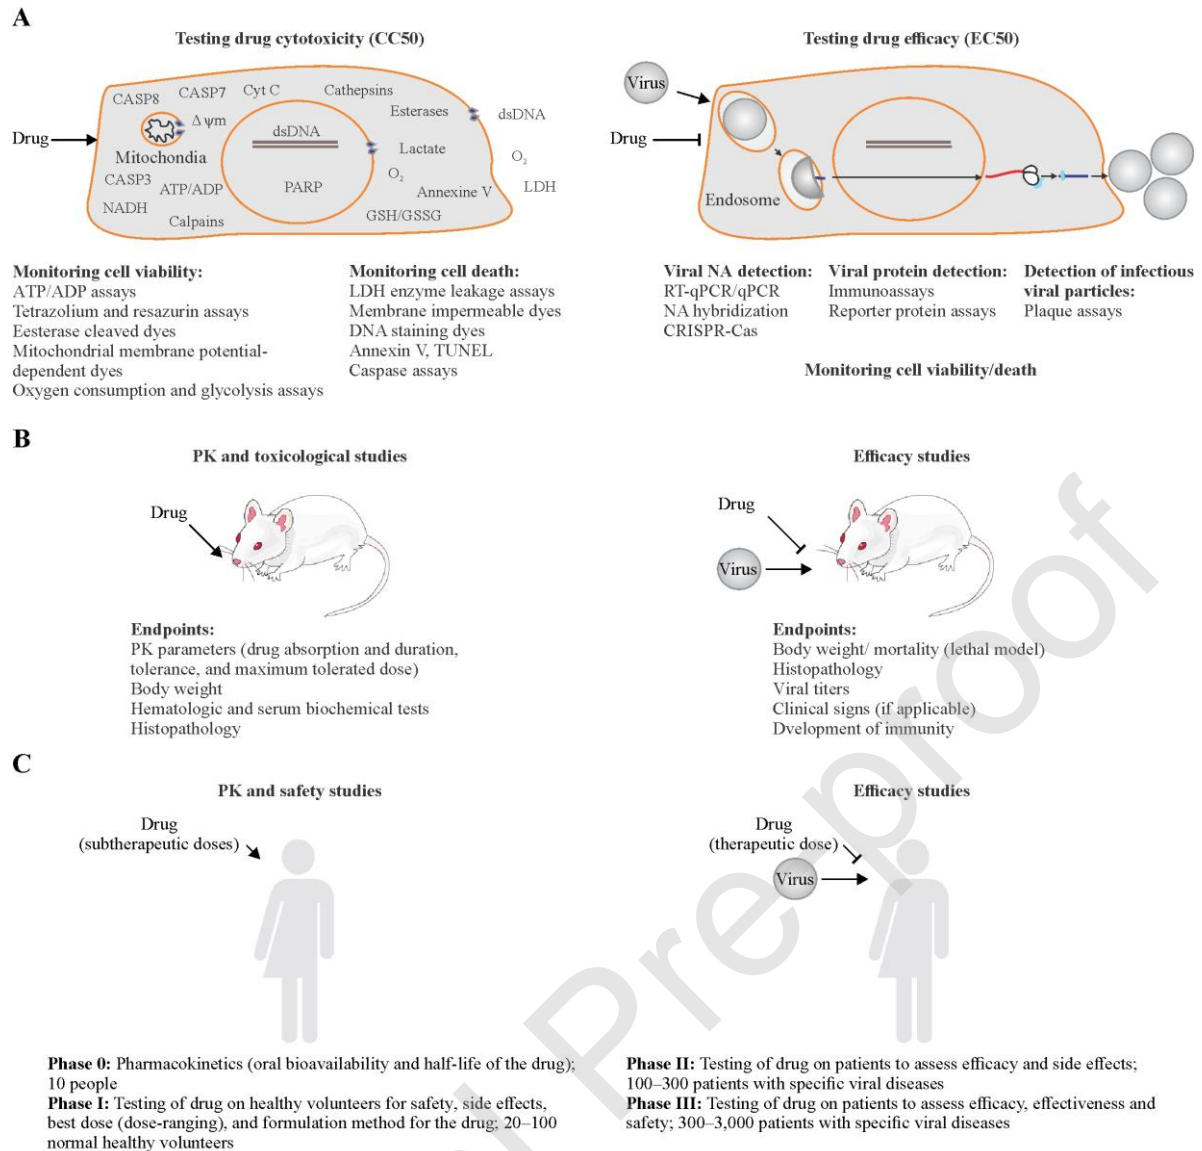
A

Testing drug cytotoxicity (CC50)

Drug

CASP8 CASP7 Cyt C Cathepsins

Esterases dsDNA

$\Delta\psi m$

dsDNA

Mitochondia

Lactate

$O_2$

CASP3 ATP/ADP PARP $O_2$ Annexine V LDH

NADH Calpains GSH/GSSG

Monitoring cell viability:
ATP/ADP assays
Tetrazolium and resazurin assays
Eesterase cleaved dyes
Mitochondrial membrane potential-dependent dyes
Oxygen consumption and glycolysis assays

Monitoring cell death:
LDH enzyme leakage assays
Membrane impermeable dyes
DNA staining dyes
Annexin V, TUNEL
Caspase assays

Testing drug efficacy (EC50)

Virus

Drug

Endosome

Viral NA detection:
RT-qPCR/qPCR
NA hybridization
CRISPR-Cas

Viral protein detection:
Immunoassays
Reporter protein assays

Detection of infectious viral particles:
Plaque assays

Monitoring cell viability/death

B

PK and toxicological studies

Drug

Endpoints:
PK parameters (drug absorption and duration, tolerance, and maximum tolerated dose)
Body weight
Hematologic and serum biochemical tests
Histopathology

Efficacy studies

Drug

Virus

Endpoints:
Body weight/ mortality (lethal model)
Histopathology
Viral titers
Clinical signs (if applicable)
Dvelopment of immunity

C

PK and safety studies

Drug
(subtherapeutic doses)

Efficacy studies

Drug
(therapeutic dose)

Virus

Phase 0: Pharmacokinetics (oral bioavailability and half-life of the drug); 10 people
Phase I: Testing of drug on healthy volunteers for safety, side effects, best dose (dose-ranging), and formulation method for the drug; 20–100 normal healthy volunteers

Phase II: Testing of drug on patients to assess efficacy and side effects; 100–300 patients with specific viral diseases
Phase III: Testing of drug on patients to assess efficacy, effectiveness and safety; 300–3,000 patients with specific viral diseases

Journal Pre-proof